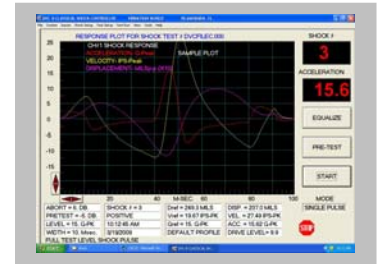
RESPONSE PLOT FOR SHOCK TEST # DVCPILEC.000

CH#1 SHOCK RESPONSE
ACCELERATION: G-Peak
VELOCITY: IPS-Peak
DISPLACEMENT: MILS(p-p)/10

SAMPLE PLOT

SHOCK #
3
ACCELERATION
15.6

EQUALIZE
PRE-TEST
START

25
20
15
10
5
0
-5
-10
-15
-20
-25

0
20
40
M-SEC
60
80
100

MODE
SINGLE PULSE

ABORT = 6. DB
PRETEST = -6. DB
LEVEL = 15. G-PK
WIDTH = 10. Msec.
FULL TEST LEVEL SHOCK PULSE

SHOCK # = 3
POSITIVE
10:12:45 AM
8/19/2009

Dref = 249.3 MILS
Vref = 19.67 IPS-PK
Gref = 15. G-PK
DEFAULT PROFILE

DISP = 207.0 MILS
VEL = 27.49 IPS-PK
ACC = 15.62 G-PK
DRIVE LEVEL = 9.9

STOP